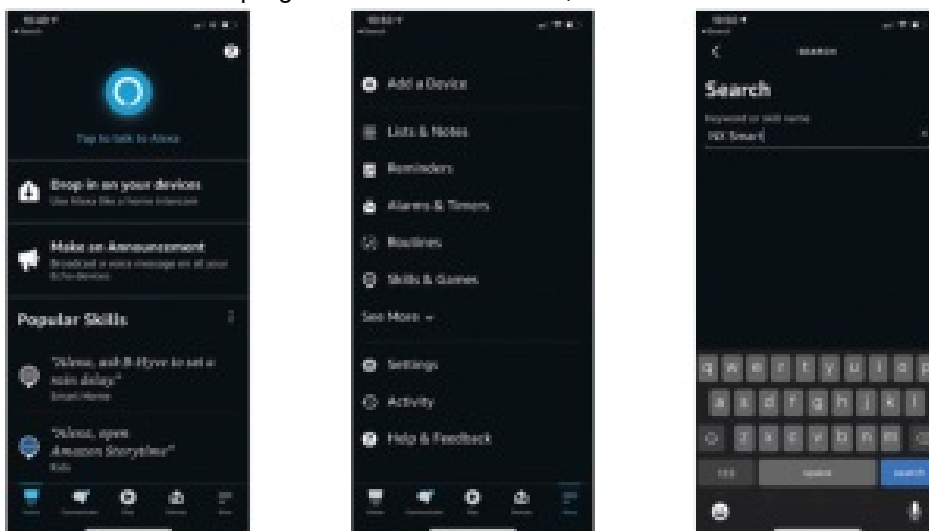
Tap to talk to Alexa

Drop in on your devices
Use Alexa like a home intercom

Make an Announcement
Broadcast a voice message on all your Echo devices

Popular Skills

"Alexa, ask B-Hyve to set a rain delay"
Smart Home

"Alexa, open Amazon Storytime"
Kids

Add a Device
Lists & Notes
Reminders
Alarms & Timers
Routines
Skills & Games
See More
Settings
Activity
Help & Feedback

SEARCH
Search
Keyword or skill name
NX Smart

q w e r t y u i o p
a s d f g h j k l
z x c v b n m
123 space search